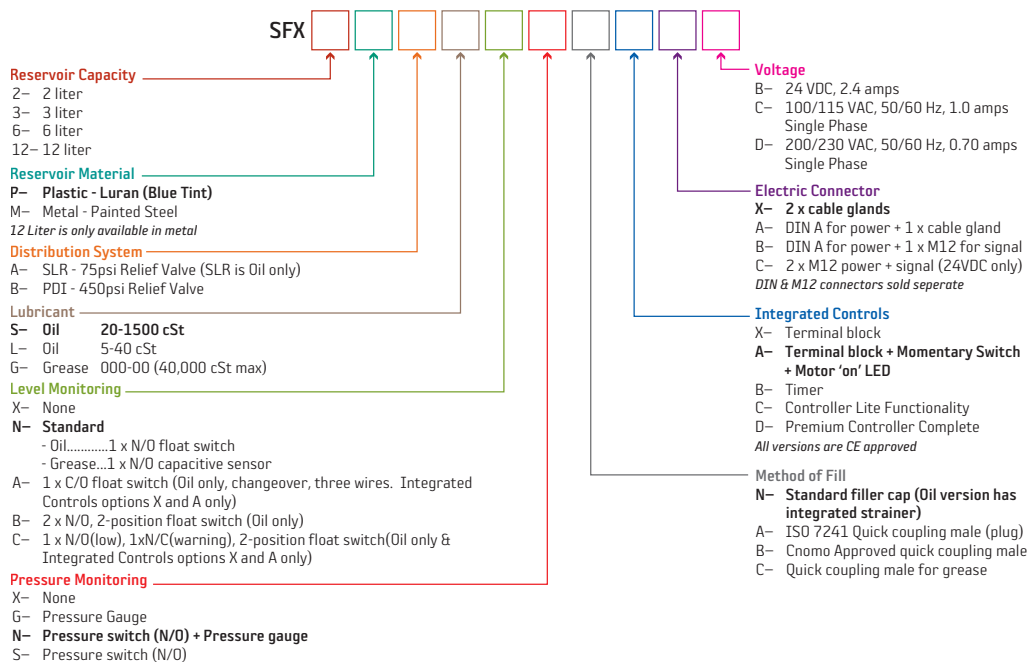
SFX

Reservoir Capacity
2– 2 liter
3– 3 liter
6– 6 liter
12– 12 liter

Reservoir Material
P– Plastic - Luran (Blue Tint)
M– Metal - Painted Steel
12 Liter is only available in metal

Distribution System
A– SLR - 75psi Relief Valve (SLR is Oil only)
B– PDI - 450psi Relief Valve

Lubricant
S– Oil 20-1500 cSt
L– Oil 5-40 cSt
G– Grease 000-00 (40,000 cSt max)

Level Monitoring
X– None
N– Standard
- Oil............1 x N/O float switch
- Grease...1 x N/O capacitive sensor
A– 1 x C/O float switch (Oil only, changeover, three wires. Integrated Controls options X and A only)
B– 2 x N/O, 2-position float switch (Oil only)
C– 1 x N/O(low), 1xN/C(warning), 2-position float switch(Oil only & Integrated Controls options X and A only)

Pressure Monitoring
X– None
G– Pressure Gauge
N– Pressure switch (N/O) + Pressure gauge
S– Pressure switch (N/O)

Voltage
B– 24 VDC, 2.4 amps
C– 100/115 VAC, 50/60 Hz, 1.0 amps Single Phase
D– 200/230 VAC, 50/60 Hz, 0.70 amps Single Phase

Electric Connector
X– 2 x cable glands
A– DIN A for power + 1 x cable gland
B– DIN A for power + 1 x M12 for signal
C– 2 x M12 power + signal (24VDC only)
DIN & M12 connectors sold seperate

Integrated Controls
X– Terminal block
A– Terminal block + Momentary Switch + Motor 'on' LED
B– Timer
C– Controller Lite Functionality
D– Premium Controller Complete
All versions are CE approved

Method of Fill
N– Standard filler cap (Oil version has integrated strainer)
A– ISO 7241 Quick coupling male (plug)
B– Cnomo Approved quick coupling male
C– Quick coupling male for grease